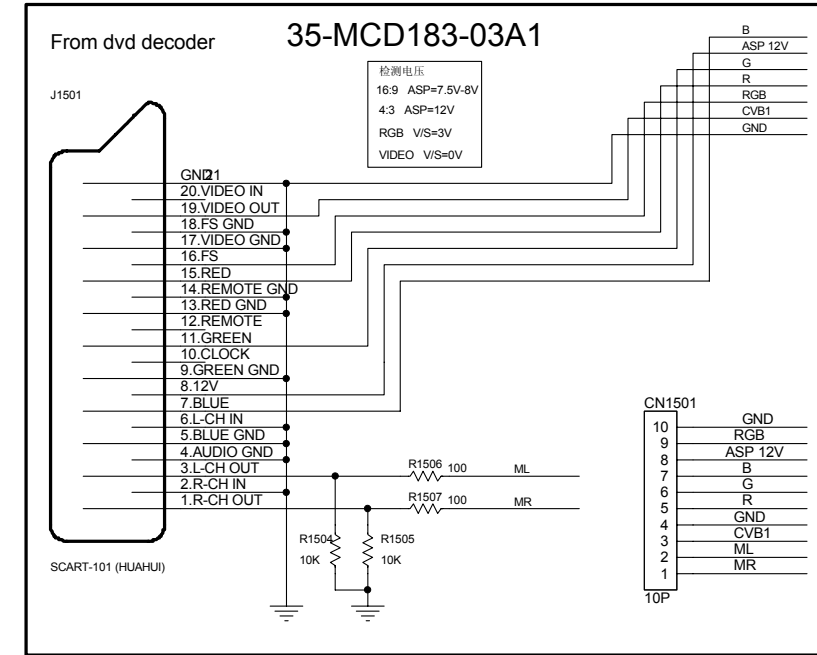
From dvd decoder

35-MCD183-03A1

J1501

检测电压
16:9 ASP=7.5V-8V
4:3 ASP=12V
RGB V/S=3V
VIDEO V/S=0V

B
ASP 12V
G
R
RGB
CVB1
GND

GND21
20.VIDEO IN
19.VIDEO OUT
18.FS GND
17.VIDEO GND
16.FS
15.RED
14.REMOTE GND
13.RED GND
12.REMOTE
11.GREEN
10.CLOCK
9.GREEN GND
8.12V
7.BLUE
6.L-CH IN
5.BLUE GND
4.AUDIO GND
3.L-CH OUT
2.R-CH IN
1.R-CH OUT

R1506 100
ML
R1507 100
MR

R1504
10K
R1505
10K

SCART-101 (HUAHUI)

CN1501
10 GND
9 RGB
8 ASP 12V
7 B
6 G
5 R
4 GND
3 CVB1
2 ML
1 MR
10P